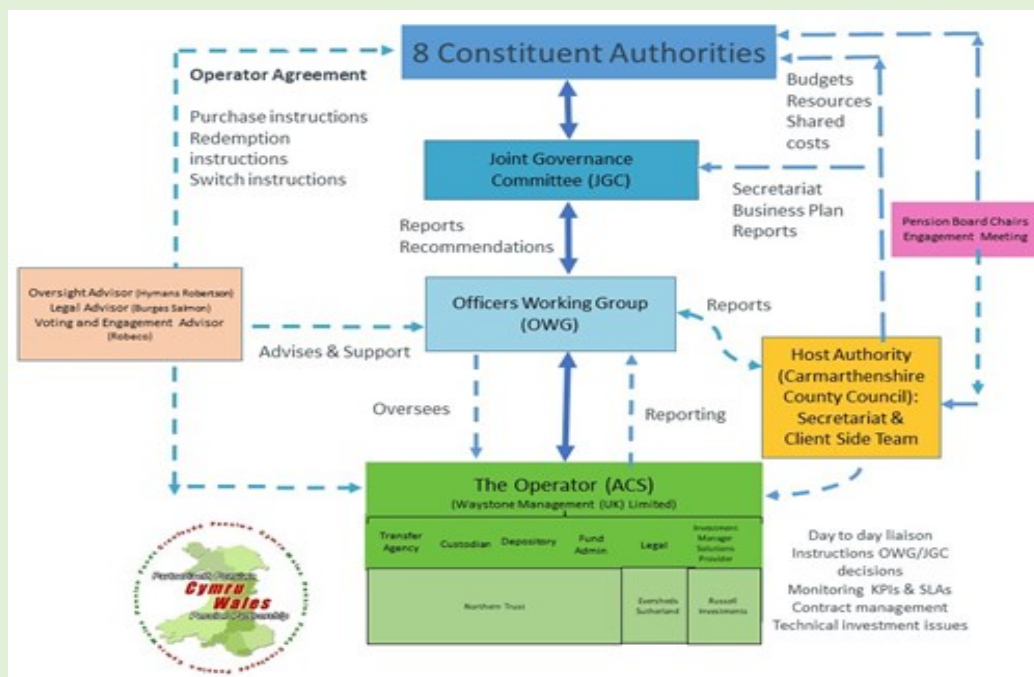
8 Constituent Authorities

Operator Agreement

Purchase instructions
Redemption instructions
Switch instructions

Budgets
Resources
Shared costs

Joint Governance Committee (JGC)

Secretariat
Business Plan
Reports

Pension Board Chairs Engagement Meeting

Reports
Recommendations

Oversight Advisor (Hymans Robertson)
Legal Advisor (Burges Salmon)
Voting and Engagement Advisor (Robeco)

Officers Working Group (OWG)

Reports

Advises & Support

Host Authority (Carmarthenshire County Council): Secretariat & Client Side Team

Oversees

Reporting

The Operator (ACS)
(Waystone Management (UK) Limited)

| Transfer Agency | Custodian | Depository | Fund Admin | Legal | Investment Manager Solutions Provider |
|---|---|---|---|---|---|
| Northern Trust | | | | Eversheds Sutherland | Russell Investments |

Day to day liaison
Instructions OWG/JGC decisions
Monitoring KPIs & SLAs
Contract management
Technical investment issues

Cymru Wales
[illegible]